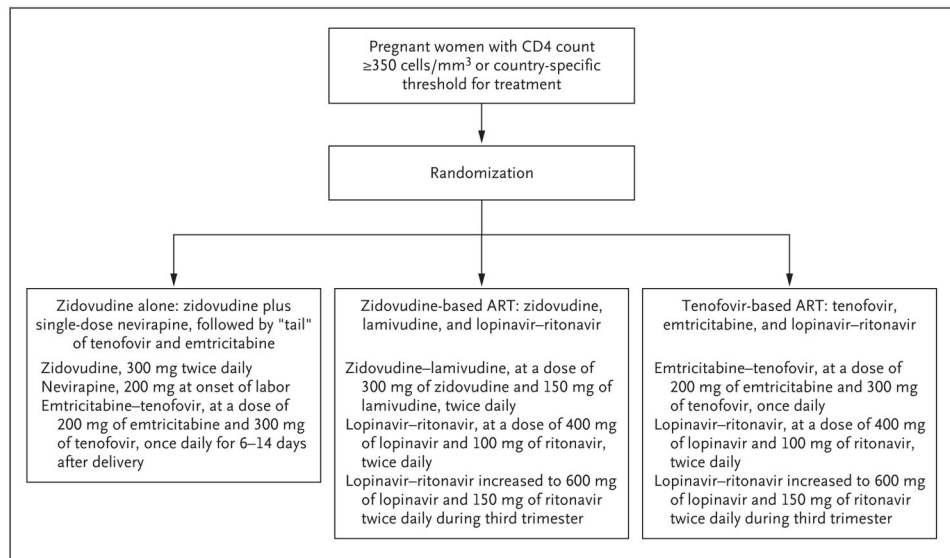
Pregnant women with CD4 count $\geq$350 cells/mm$^3$ or country-specific threshold for treatment

Randomization

Zidovudine alone: zidovudine plus single-dose nevirapine, followed by "tail" of tenofovir and emtricitabine

Zidovudine, 300 mg twice daily
Nevirapine, 200 mg at onset of labor
Emtricitabine–tenofovir, at a dose of 200 mg of emtricitabine and 300 mg of tenofovir, once daily for 6–14 days after delivery

Zidovudine-based ART: zidovudine, lamivudine, and lopinavir–ritonavir

Zidovudine–lamivudine, at a dose of 300 mg of zidovudine and 150 mg of lamivudine, twice daily
Lopinavir–ritonavir, at a dose of 400 mg of lopinavir and 100 mg of ritonavir, twice daily
Lopinavir–ritonavir increased to 600 mg of lopinavir and 150 mg of ritonavir twice daily during third trimester

Tenofovir-based ART: tenofovir, emtricitabine, and lopinavir–ritonavir

Emtricitabine–tenofovir, at a dose of 200 mg of emtricitabine and 300 mg of tenofovir, once daily
Lopinavir–ritonavir, at a dose of 400 mg of lopinavir and 100 mg of ritonavir, twice daily
Lopinavir–ritonavir increased to 600 mg of lopinavir and 150 mg of ritonavir twice daily during third trimester